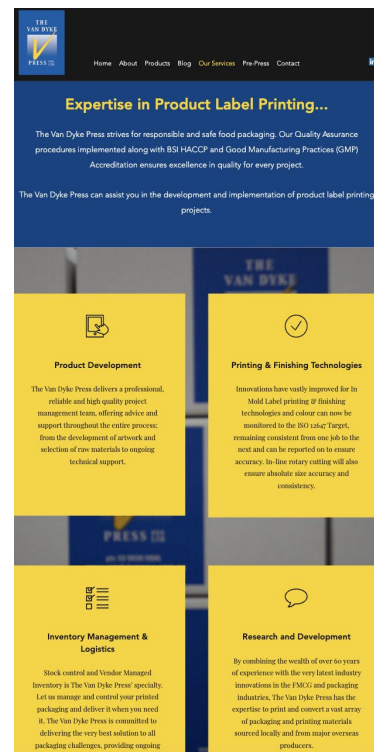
THE VAN DYKE PRESS

Home About Products Blog Our Services Pre-Press Contact

Expertise in Product Label Printing...

The Van Dyke Press strives for responsible and safe food packaging. Our Quality Assurance procedures implemented along with BSI HACCP and Good Manufacturing Practices (GMP) Accreditation ensures excellence in quality for every project.

The Van Dyke Press can assist you in the development and implementation of product label printing projects.

THE VAN DYKE

Product Development

The Van Dyke Press delivers a professional, reliable and high quality project management team, offering advice and support throughout the entire process; from the development of artwork and selection of raw materials to ongoing technical support.

Printing & Finishing Technologies

Innovations have vastly improved for In Mold Label printing & finishing technologies and colour can now be monitored to the ISO 12647 Target, remaining consistent from one job to the next and can be reported on to ensure accuracy. In-line rotary cutting will also ensure absolute size accuracy and consistency.

PRESS

Inventory Management & Logistics

Stock control and Vendor Managed Inventory is The Van Dyke Press' specialty. Let us manage and control your printed packaging and deliver it when you need it. The Van Dyke Press is committed to delivering the very best solution to all packaging challenges, providing ongoing

Research and Development

By combining the wealth of over 60 years of experience with the very latest industry innovations in the FMCG and packaging industries, The Van Dyke Press has the expertise to print and convert a vast array of packaging and printing materials sourced locally and from major overseas producers.